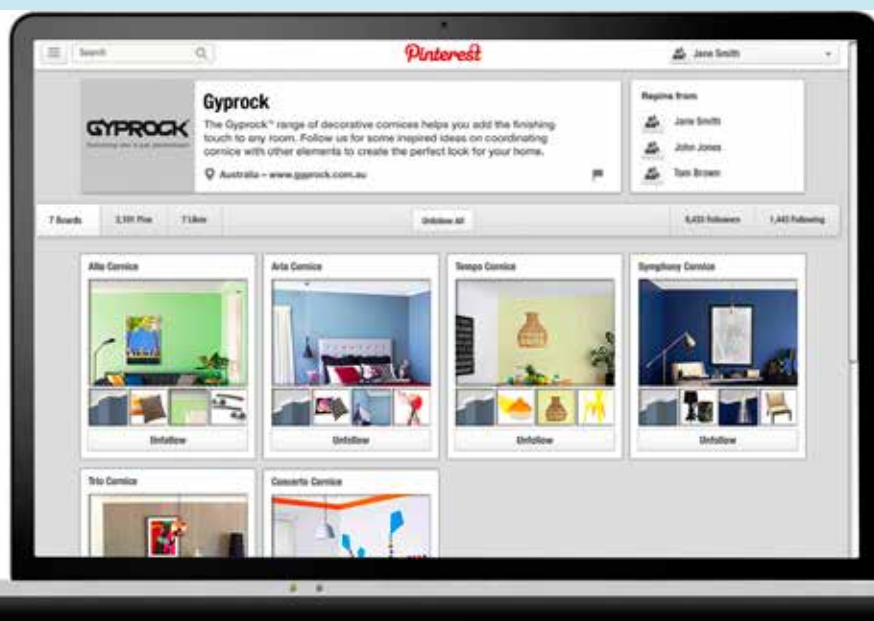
Search

Pinterest

Jane Smith

GYPROCK

Gyprock

The Gyprock™ range of decorative cornices helps you add the finishing touch to any room. Follow us for some inspired ideas on coordinating cornice with other elements to create the perfect look for your home.

Australia – www.gyprock.com.au

Repins from

Jane Smith

John Jones

Tom Brown

7 Boards

2,181 Pins

7 Likes

Unfollow All

6,433 followers

1,443 Following

Alto Cornice

Unfollow

Aria Cornice

Unfollow

Tempo Cornice

Unfollow

Symphony Cornice

Unfollow

Trio Cornice

Concerto Cornice